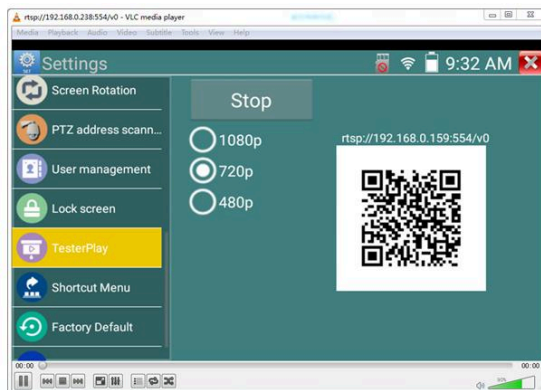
rtsp://192.168.0.238:554/v0 - VLC media player

Media Playback Audio Video Subtitle Tools View Help

Settings

9:32 AM

Screen Rotation

PTZ address scann...

User management

Lock screen

TesterPlay

Shortcut Menu

Factory Default

Stop

1080p

720p

480p

rtsp://192.168.0.159:554/v0

00:00

00:00